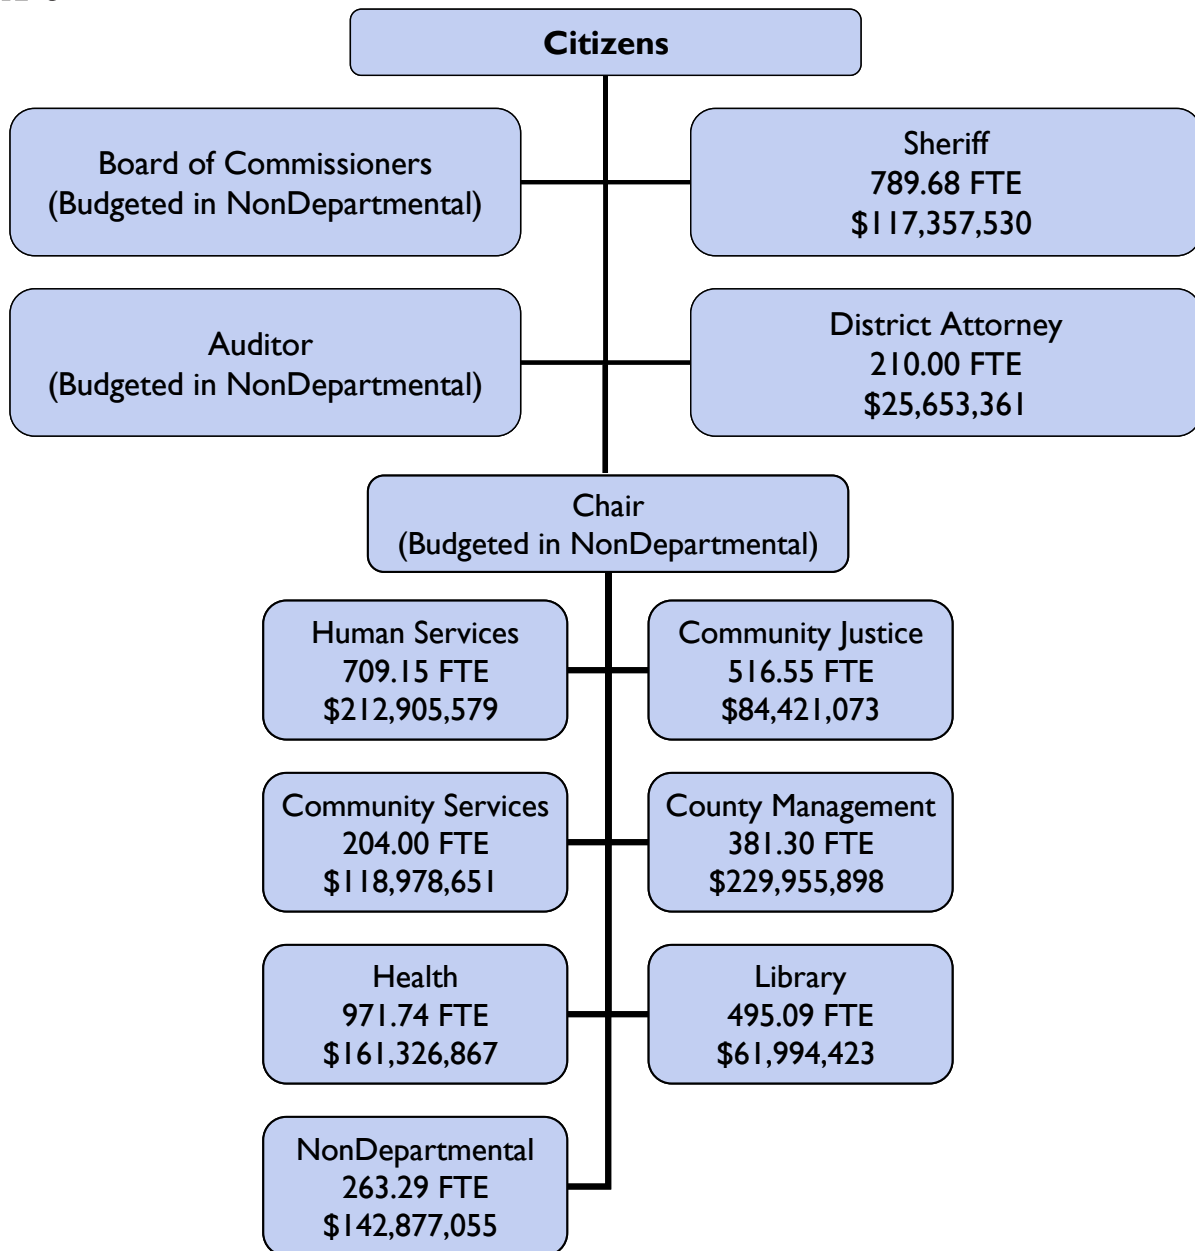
Citizens

Board of Commissioners
(Budgeted in NonDepartmental)

Sheriff
789.68 FTE
$117,357,530

Auditor
(Budgeted in NonDepartmental)

District Attorney
210.00 FTE
$25,653,361

Chair
(Budgeted in NonDepartmental)

Human Services
709.15 FTE
$212,905,579

Community Justice
516.55 FTE
$84,421,073

Community Services
204.00 FTE
$118,978,651

County Management
381.30 FTE
$229,955,898

Health
971.74 FTE
$161,326,867

Library
495.09 FTE
$61,994,423

NonDepartmental
263.29 FTE
$142,877,055